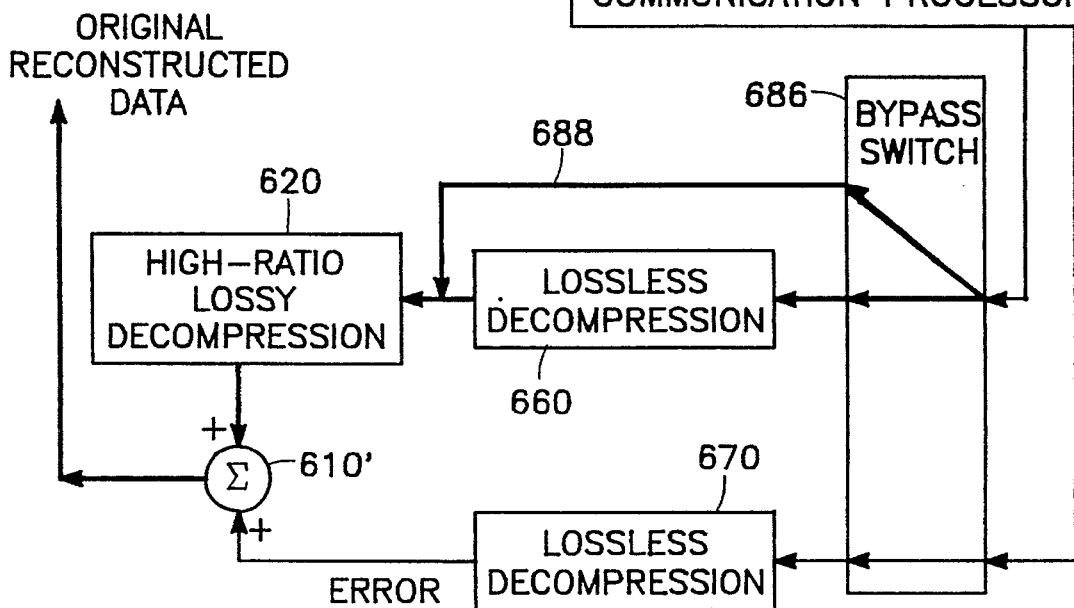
COMMUNICATION PROCESSO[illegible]

ORIGINAL RECONSTRUCTED DATA

686

BYPASS SWITCH

688

620

HIGH–RATIO LOSSY DECOMPRESSION

LOSSLESS DECOMPRESSION

660

+

$\Sigma$

610'

670

+

LOSSLESS DECOMPRESSION

ERROR